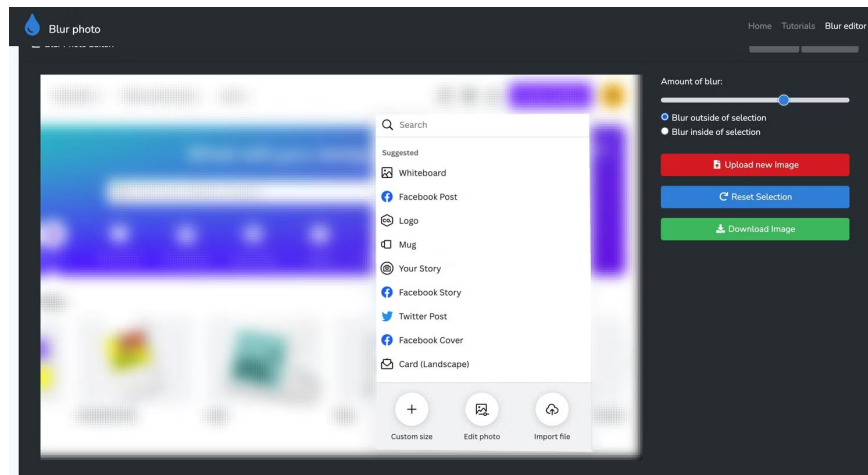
Blur photo

Home Tutorials Blur editor

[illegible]

Search

Suggested

Whiteboard

Facebook Post

Logo

Mug

Your Story

Facebook Story

Twitter Post

Facebook Cover

Card (Landscape)

Custom size

Edit photo

Import file

Amount of blur:

Blur outside of selection

Blur inside of selection

Upload new Image

Reset Selection

Download Image